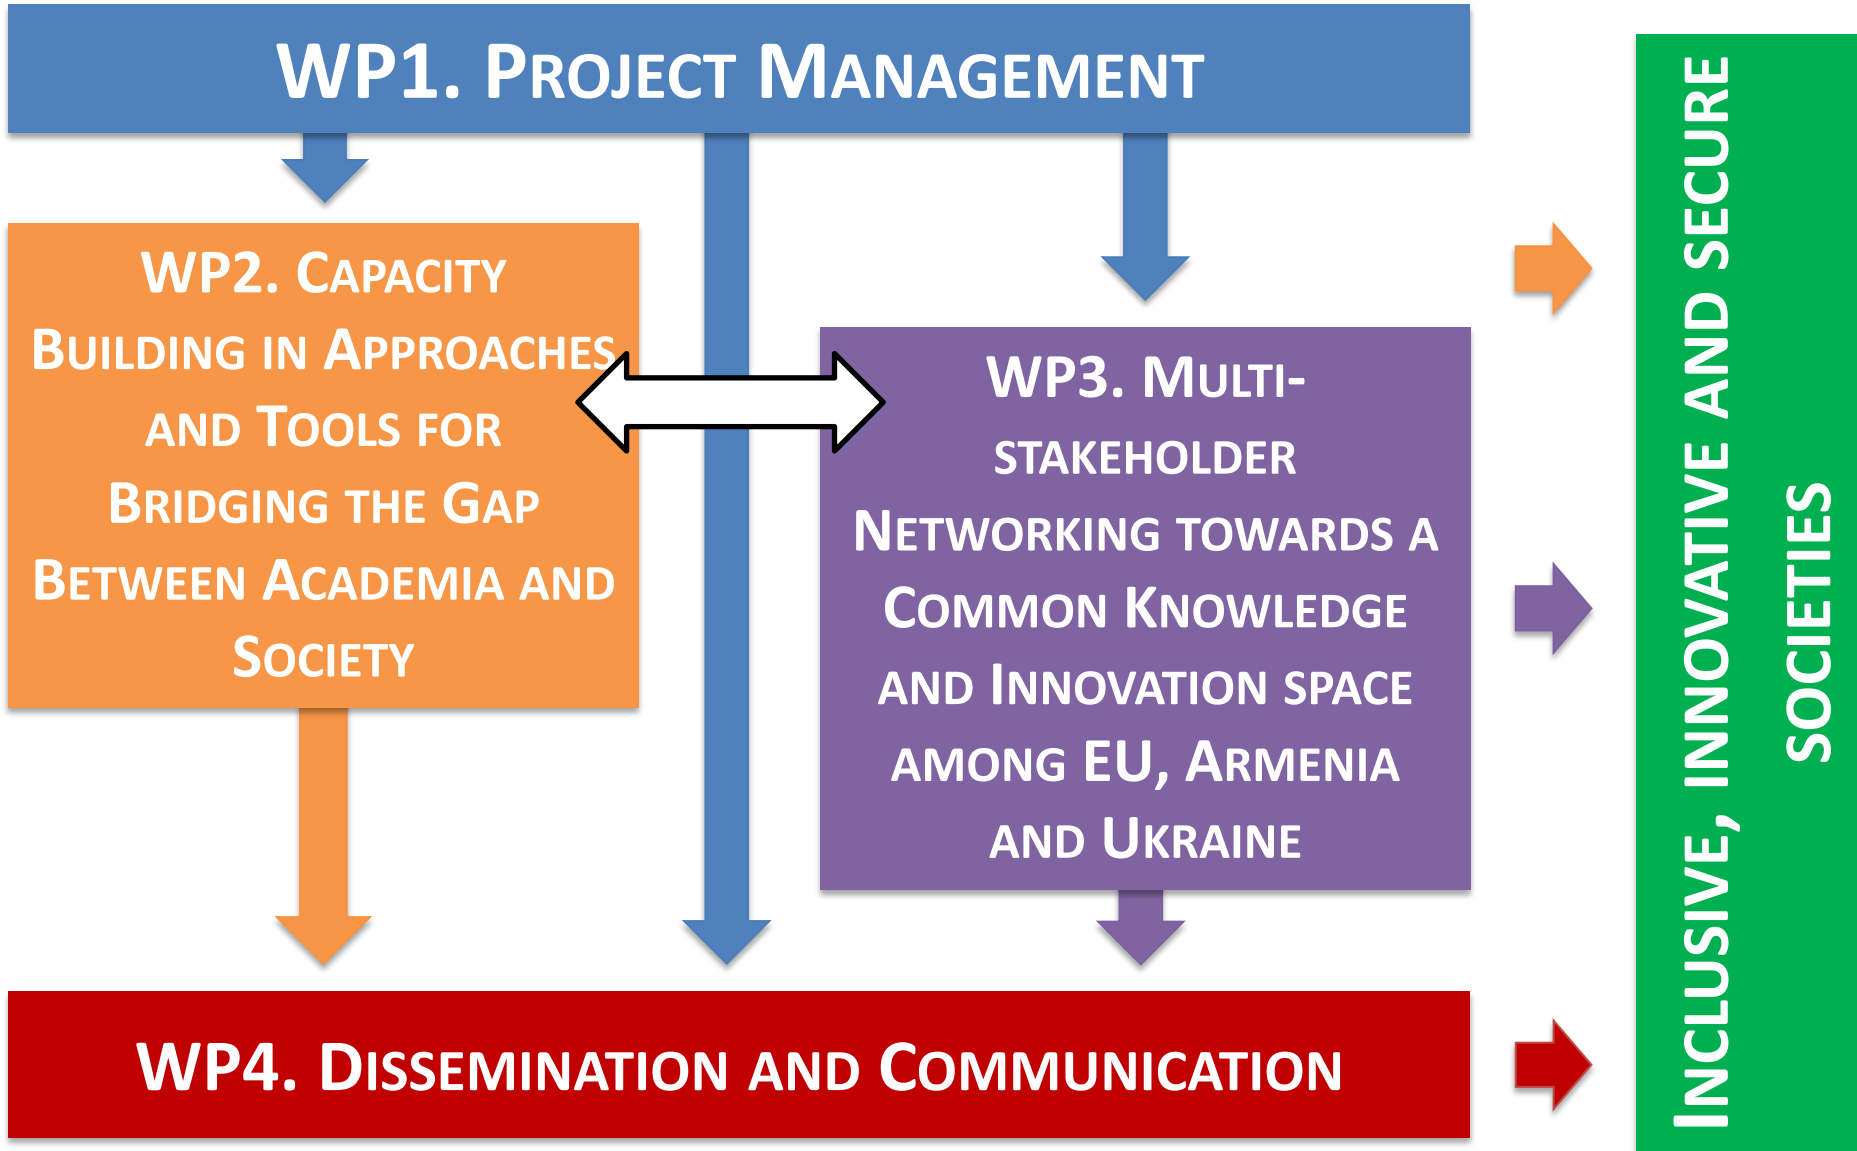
WP1. Project Management

WP2. Capacity Building in Approaches and Tools for Bridging the Gap Between Academia and Society

WP3. Multi-stakeholder Networking towards a Common Knowledge and Innovation space among EU, Armenia and Ukraine

WP4. Dissemination and Communication

Inclusive, innovative and secure societies